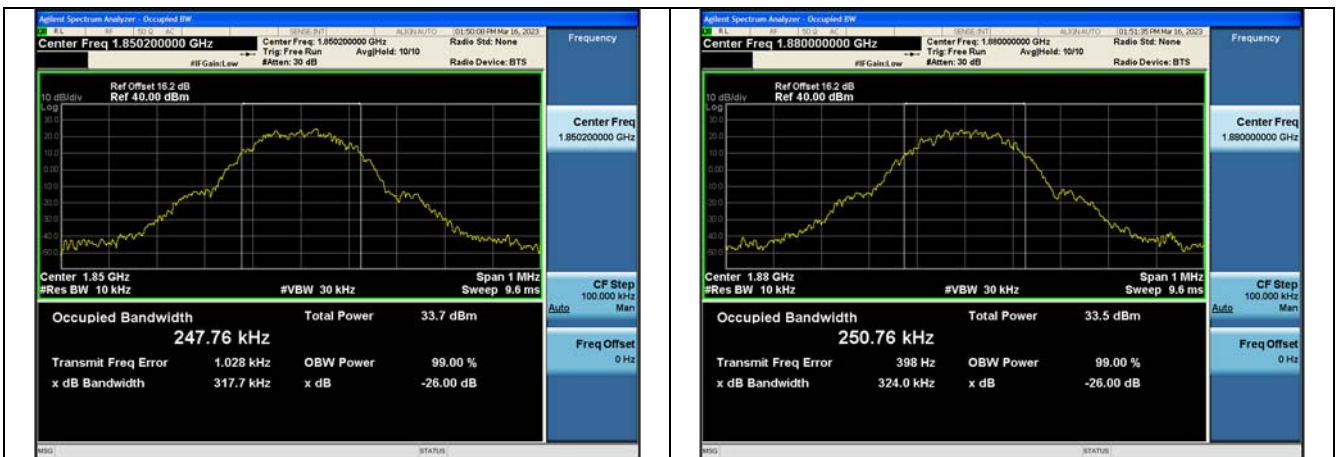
Agilent Spectrum Analyzer - Occupied BW
RL RF 50 Ω AC SENSE:INT ALIGN AUTO 01:50:08 PM Mar 16, 2023
Center Freq 1.850200000 GHz
Center Freq: 1.850200000 GHz
Trig: Free Run Avg|Hold: 10/10
#IFGain:Low #Atten: 30 dB
Radio Std: None
Radio Device: BTS
Frequency
Ref Offset 16.2 dB
10 dB/div Ref 40.00 dBm
Log
30.0
20.0
10.0
0.00
-10.0
-20.0
-30.0
-40.0
-50.0
Center 1.85 GHz
#Res BW 10 kHz
#VBW 30 kHz
Span 1 MHz
Sweep 9.6 ms
Center Freq
1.850200000 GHz
CF Step
100.000 kHz
Auto Man
Freq Offset
0 Hz
Occupied Bandwidth
247.76 kHz
Total Power 33.7 dBm
Transmit Freq Error 1.028 kHz
OBW Power 99.00 %
x dB Bandwidth 317.7 kHz
x dB -26.00 dB
MSG
STATUS

Agilent Spectrum Analyzer - Occupied BW
RL RF 50 Ω AC SENSE:INT ALIGN AUTO 01:51:35 PM Mar 16, 2023
Center Freq 1.880000000 GHz
Center Freq: 1.880000000 GHz
Trig: Free Run Avg|Hold: 10/10
#IFGain:Low #Atten: 30 dB
Radio Std: None
Radio Device: BTS
Frequency
Ref Offset 16.2 dB
10 dB/div Ref 40.00 dBm
Log
30.0
20.0
10.0
0.00
-10.0
-20.0
-30.0
-40.0
-50.0
Center 1.88 GHz
#Res BW 10 kHz
#VBW 30 kHz
Span 1 MHz
Sweep 9.6 ms
Center Freq
1.880000000 GHz
CF Step
100.000 kHz
Auto Man
Freq Offset
0 Hz
Occupied Bandwidth
250.76 kHz
Total Power 33.5 dBm
Transmit Freq Error 398 Hz
OBW Power 99.00 %
x dB Bandwidth 324.0 kHz
x dB -26.00 dB
MSG
STATUS